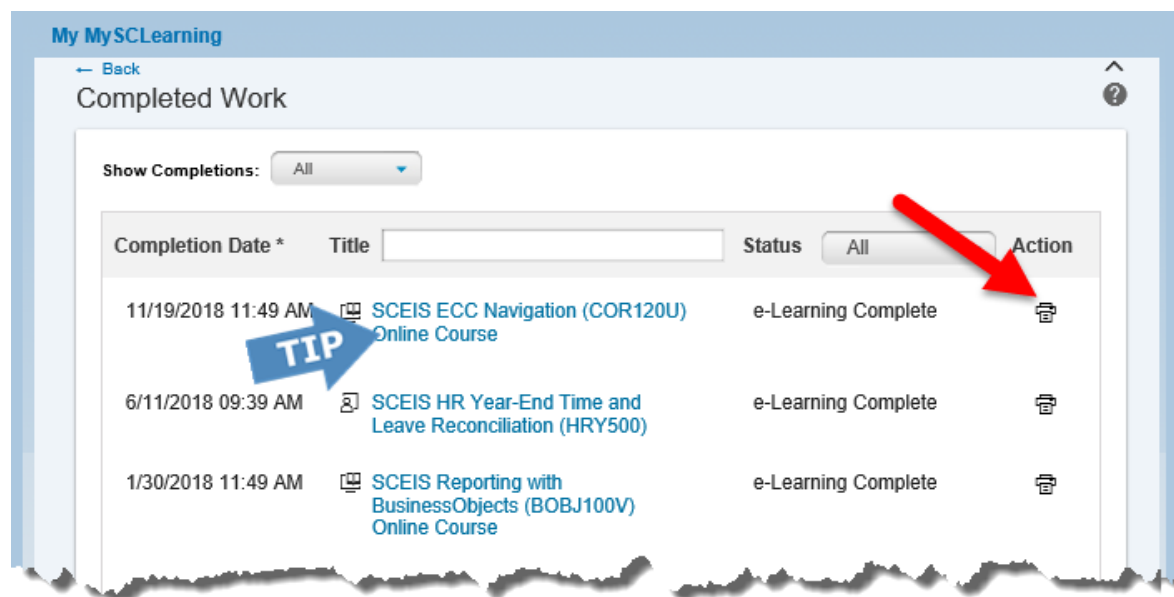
My MySCLearning

← Back

Completed Work

Show Completions: All

| Completion Date * | Title | Status All | Action |
|---|---|---|---|
| 11/19/2018 11:49 AM | SCEIS ECC Navigation (COR120U) Online Course | e-Learning Complete | |
| 6/11/2018 09:39 AM | SCEIS HR Year-End Time and Leave Reconciliation (HRY500) | e-Learning Complete | |
| 1/30/2018 11:49 AM | SCEIS Reporting with BusinessObjects (BOBJ100V) Online Course | e-Learning Complete | |

TIP